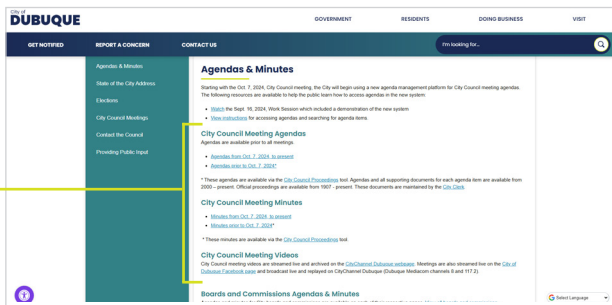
City of
DUBUQUE

GOVERNMENT
RESIDENTS
DOING BUSINESS
VISIT

GET NOTIFIED
REPORT A CONCERN
CONTACT US

I'm looking for...

Agendas & Minutes
State of the City Address
Elections
City Council Meetings
Contact the Council
Providing Public Input

Agendas & Minutes

Starting with the Oct. 7, 2024, City Council meeting, the City will begin using a new agenda management platform for City Council meeting agendas. The following resources are available to help the public learn how to access agendas in the new system:

- Watch the Sept. 16, 2024, Work Session which included a demonstration of the new system.
- View instructions for accessing agendas and searching for agenda items.

City Council Meeting Agendas

Agendas are available prior to all meetings.

- Agendas from Oct. 7, 2024, to present
- Agendas prior to Oct. 7, 2024*

* These agendas are available via the City Council Proceedings tool. Agendas and all supporting documents for each agenda item are available from 2000 – present. Official proceedings are available from 1907 - present. These documents are maintained by the City Clerk.

City Council Meeting Minutes

- Minutes from Oct. 7, 2024, to present
- Minutes prior to Oct. 7, 2024*

* These minutes are available via the City Council Proceedings tool.

City Council Meeting Videos

City Council meeting videos are streamed live and archived on the CityChannel Dubuque webpage. Meetings are also streamed live on the City of Dubuque Facebook page and broadcast live and replayed on CityChannel Dubuque (Dubuque Mediacom channels 8 and 117.2).

Boards and Commissions Agendas & Minutes

Select Language